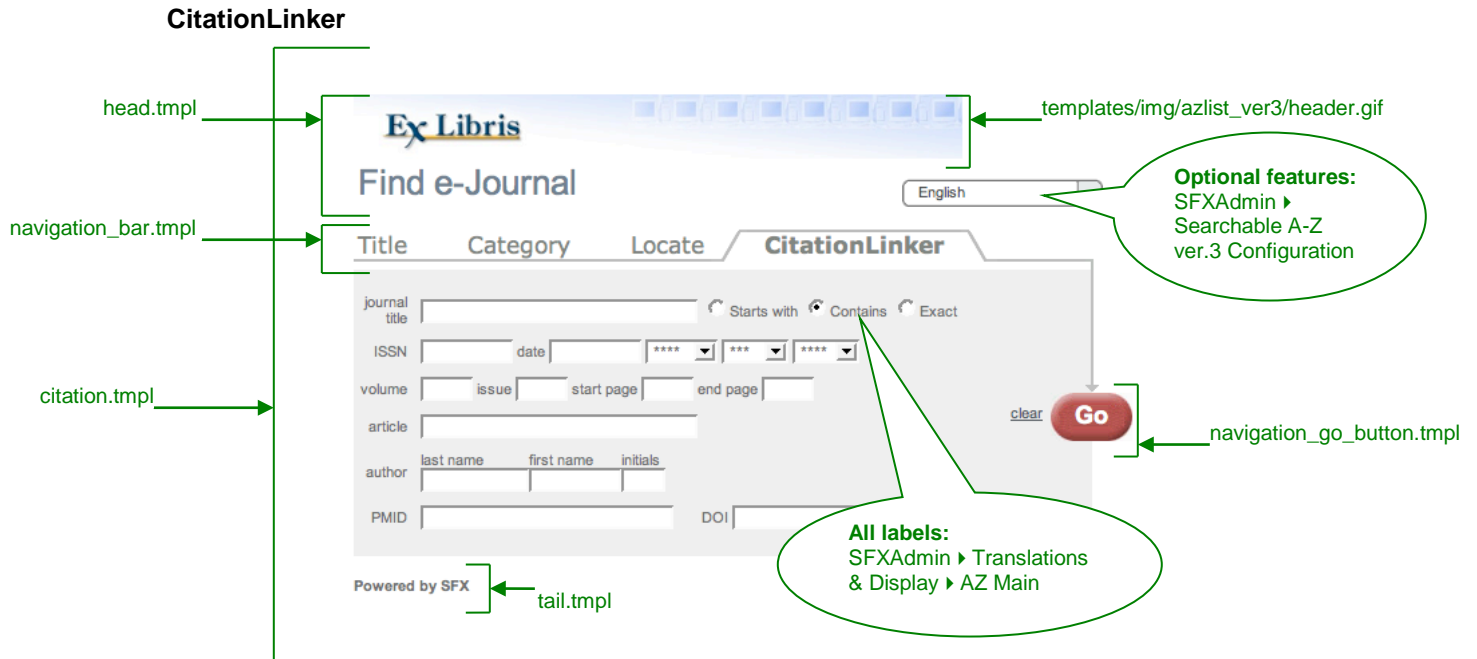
CitationLinker

head.tmpl

Ex Libris

templates/img/azlist_ver3/header.gif

Find e-Journal

English

Optional features:
SFXAdmin ▸ Searchable A-Z ver.3 Configuration

navigation_bar.tmpl

Title Category Locate CitationLinker

journal title
Starts with Contains Exact

ISSN date **** *** ****

volume issue start page end page

citation.tmpl

clear Go

navigation_go_button.tmpl

article

author last name first name initials

PMID DOI

All labels:
SFXAdmin ▸ Translations & Display ▸ AZ Main

Powered by SFX

tail.tmpl